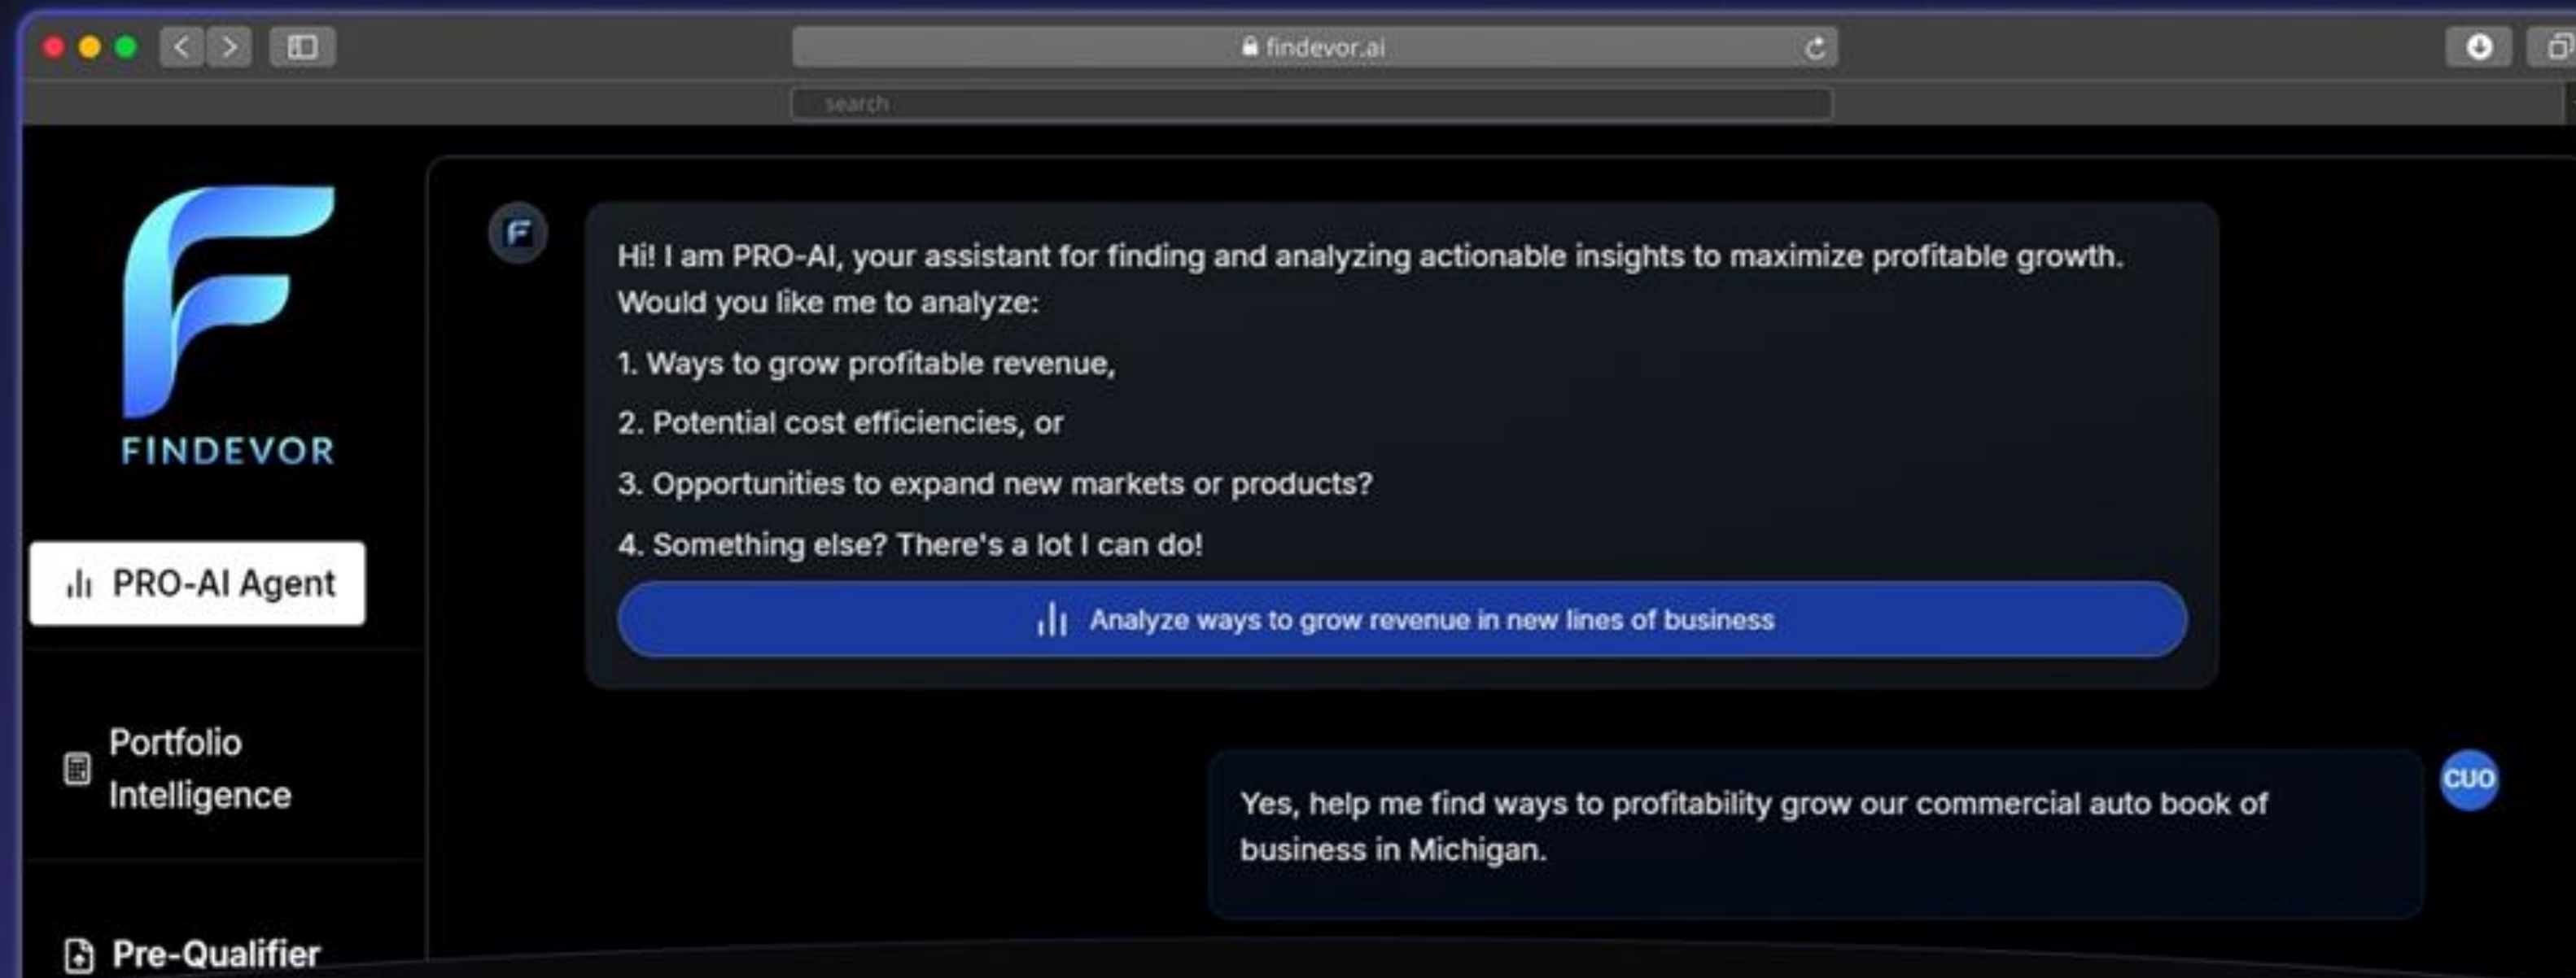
findevor.ai

search

F

FINDEVOR

PRO-AI Agent

Portfolio Intelligence

Pre-Qualifier

F

Hi! I am PRO-AI, your assistant for finding and analyzing actionable insights to maximize profitable growth. Would you like me to analyze:

1. Ways to grow profitable revenue,

2. Potential cost efficiencies, or

3. Opportunities to expand new markets or products?

4. Something else? There's a lot I can do!

Analyze ways to grow revenue in new lines of business

Yes, help me find ways to profitability grow our commercial auto book of business in Michigan.

CUO